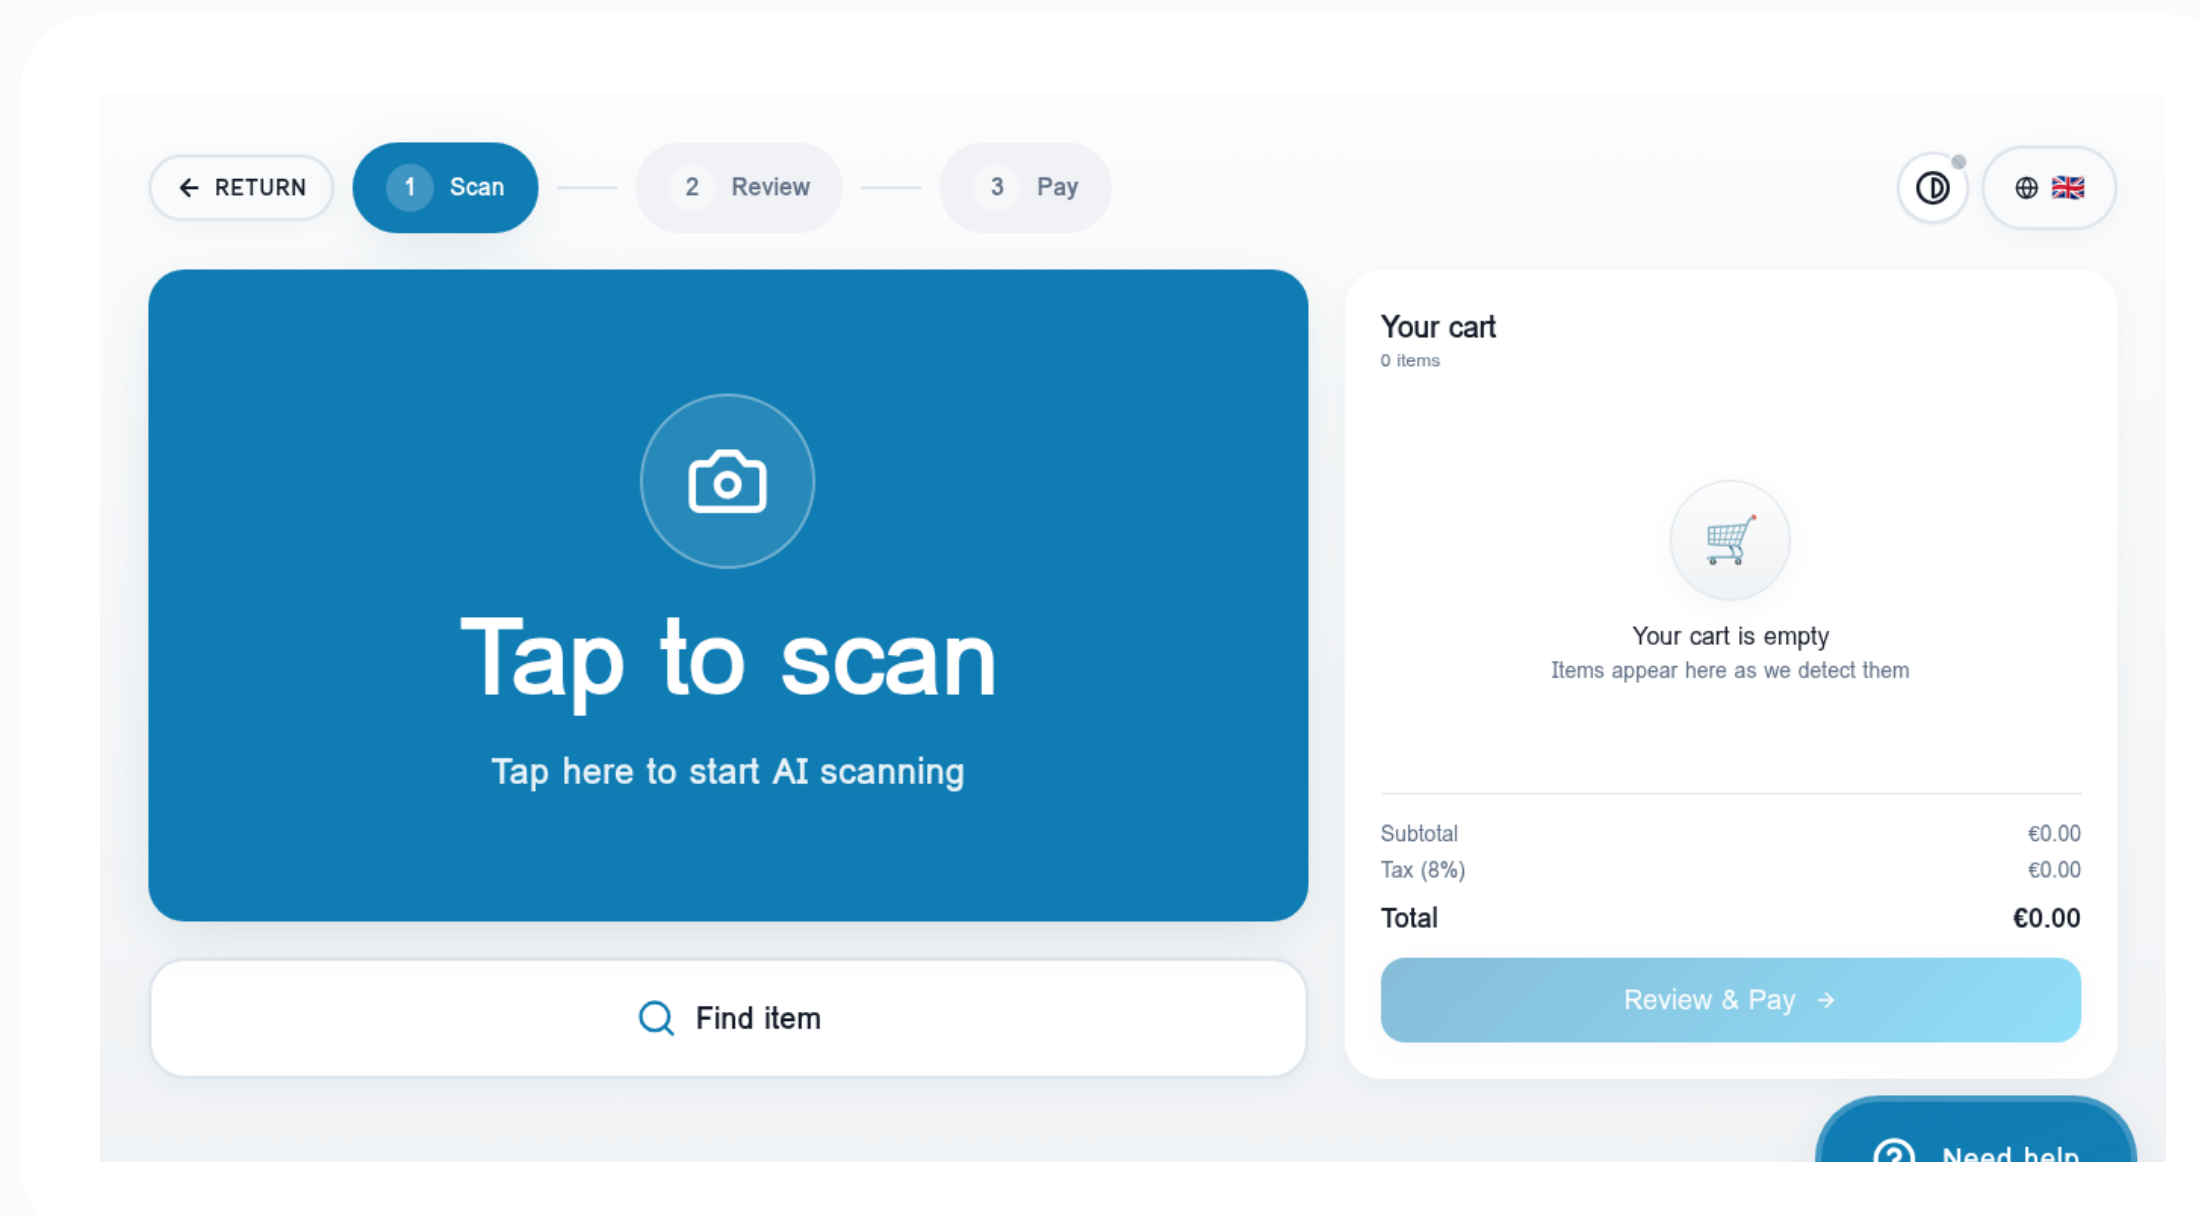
RETURN

1 Scan

2 Review

3 Pay

Tap to scan

Tap here to start AI scanning

Find item

Your cart
0 items

Your cart is empty
Items appear here as we detect them

| Subtotal | €0.00 |
|---|---|
| Tax (8%) | €0.00 |
| Total | €0.00 |

Review & Pay

Need help